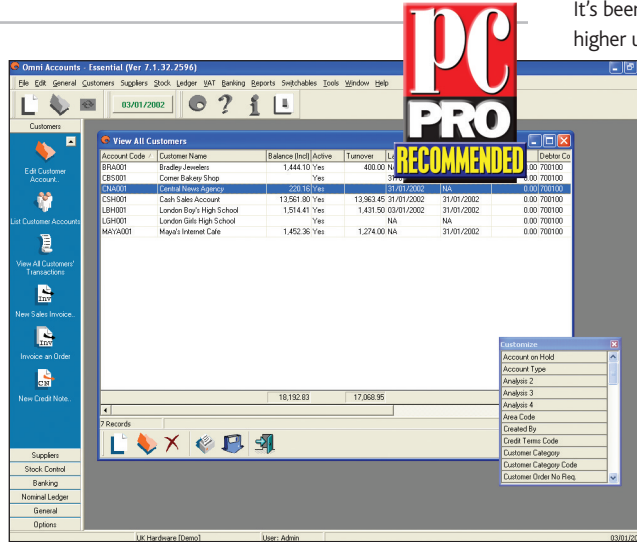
It's been
higher u

pc
PRO
RECOMMENDED

Omni Accounts - Essential (Ver 7.1.32.7596)
File Edit General Customers Suppliers Stock Ledger VAT Banking Reports Switchables Tools Window Help
03/01/2002

Customers
Edit Customer Account..
List Customer Accounts
View All Customers' Transactions
New Sales Invoice..
Invoice an Order
New Credit Note..
Suppliers
Stock Control
Banking
Nominal Ledger
General
Options

View All Customers

| Account Code | Customer Name | Balance (Incl) | Active | Turnover | La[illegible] | | | Debtor Co |
|---|---|---|---|---|---|---|---|---|
| BRA001 | Bradley Jewelers | 1,444.10 | Yes | 400.00 | NA | | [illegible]0.00 | 700100 |
| CBS001 | Corner Bakery Shop | | Yes | | 31/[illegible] | | 0.00 | 700100 |
| CNA001 | Central News Agency | 220.16 | Yes | | 31/01/2002 | NA | 0.00 | 700100 |
| CSH001 | Cash Sales Account | 13,561.80 | Yes | 13,963.45 | 31/01/2002 | 31/01/2002 | 0.00 | 700100 |
| LBH001 | London Boy's High School | 1,514.41 | Yes | 1,431.50 | 03/01/2002 | 31/01/2002 | 0.00 | 700100 |
| LGH001 | London Girls High School | | Yes | | NA | 31/01/2002 | 0.00 | 700100 |
| MAYA001 | Maya's Internet Cafe | 1,452.36 | Yes | 1,274.00 | NA | 31/01/2002 | 0.00 | 700100 |

18,192.83 17,068.95
7 Records

Customize
Account on Hold
Account Type
Analysis 2
Analysis 3
Analysis 4
Area Code
Created By
Credit Terms Code
Customer Category
Customer Category Code
Customer Order No Req.

UK Hardware [Demo] User: Admin 03/01/20